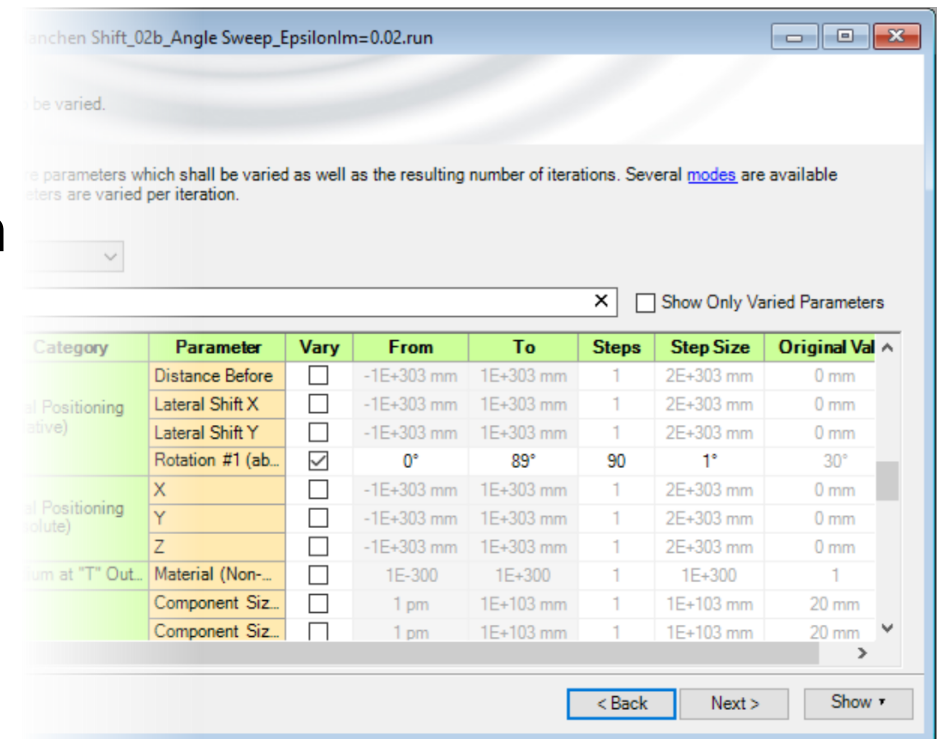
anchen Shift_02b_Angle Sweep_EpsilonIm=0.02.run

be varied.

e parameters which shall be varied as well as the resulting number of iterations. Several modes are available eters are varied per iteration.

n

× Show Only Varied Parameters

| Category | Parameter | Vary | From | To | Steps | Step Size | Original Val |
|---|---|---|---|---|---|---|---|
| al Positioning | Distance Before | ☐ | -1E+303 mm | 1E+303 mm | 1 | 2E+303 mm | 0 mm |
| ative) | Lateral Shift X | ☐ | -1E+303 mm | 1E+303 mm | 1 | 2E+303 mm | 0 mm |
| | Lateral Shift Y | ☐ | -1E+303 mm | 1E+303 mm | 1 | 2E+303 mm | 0 mm |
| | Rotation #1 (ab... | ☑ | 0° | 89° | 90 | 1° | 30° |
| al Positioning | X | ☐ | -1E+303 mm | 1E+303 mm | 1 | 2E+303 mm | 0 mm |
| solute) | Y | ☐ | -1E+303 mm | 1E+303 mm | 1 | 2E+303 mm | 0 mm |
| | Z | ☐ | -1E+303 mm | 1E+303 mm | 1 | 2E+303 mm | 0 mm |
| um at "T" Out... | Material (Non-... | ☐ | 1E-300 | 1E+300 | 1 | 1E+300 | 1 |
| | Component Siz... | ☐ | 1 pm | 1E+103 mm | 1 | 1E+103 mm | 20 mm |
| | Component Siz... | ☐ | 1 pm | 1E+103 mm | 1 | 1E+103 mm | 20 mm |

< Back Next > Show ▾